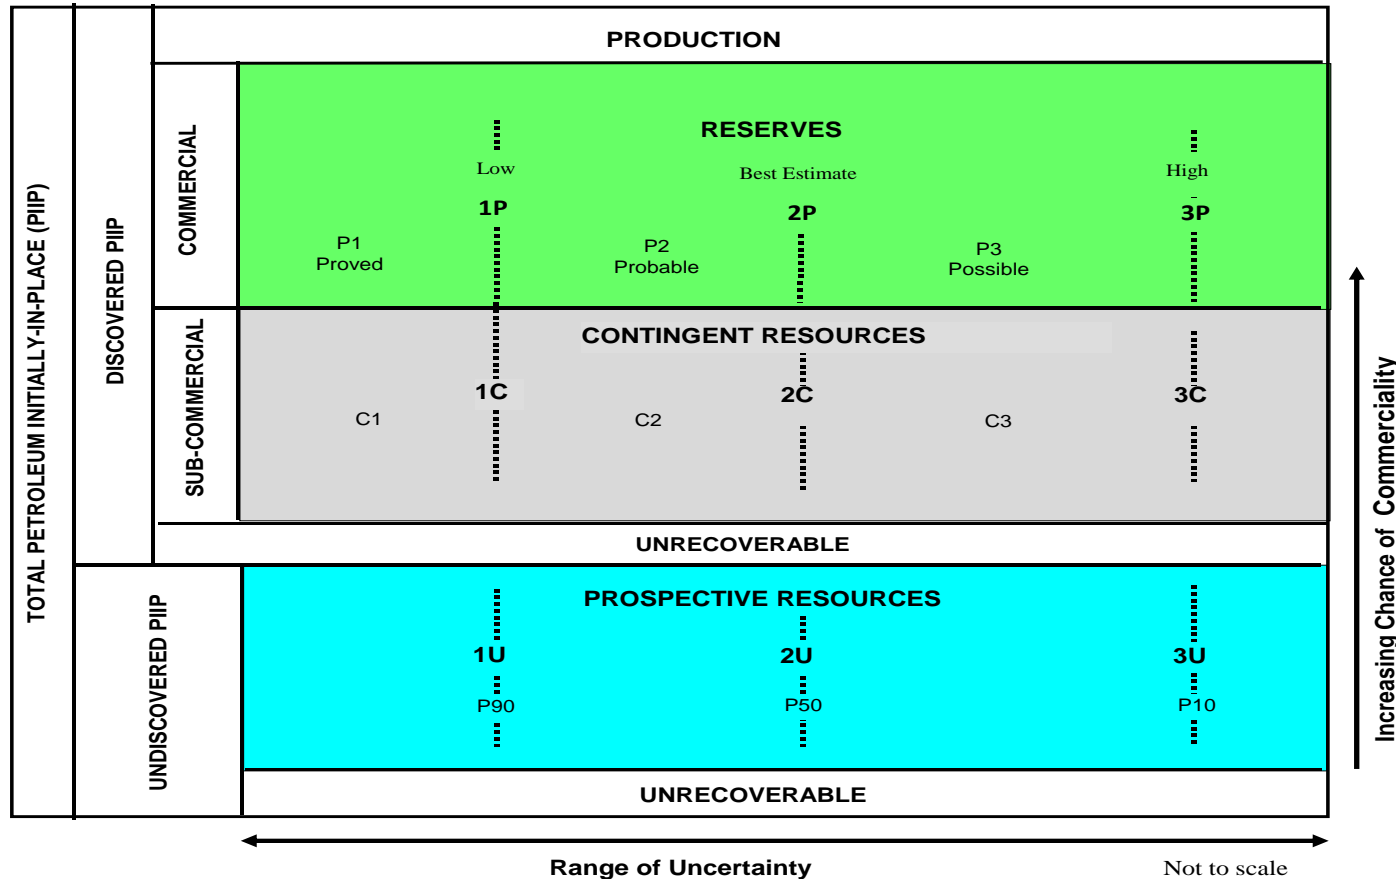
TOTAL PETROLEUM INITIALLY-IN-PLACE (PIIP)

DISCOVERED PIIP

COMMERCIAL

PRODUCTION

RESERVES

Low

Best Estimate

High

1P

2P

3P

P1
Proved

P2
Probable

P3
Possible

SUB-COMMERCIAL

CONTINGENT RESOURCES

1C

2C

3C

C1

C2

C3

UNRECOVERABLE

UNDISCOVERED PIIP

PROSPECTIVE RESOURCES

1U

2U

3U

P90

P50

P10

UNRECOVERABLE

Increasing Chance of Commerciality

Range of Uncertainty

Not to scale